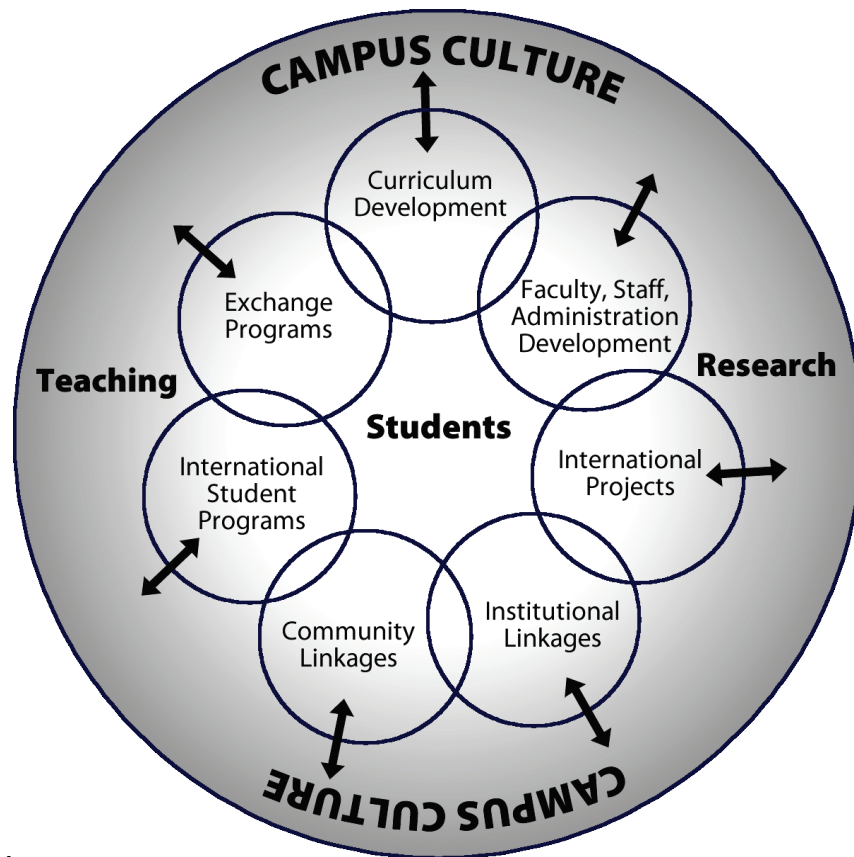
CAMPUS CULTURE

Curriculum Development

Faculty, Staff, Administration Development

Exchange Programs

Teaching

Research

Students

International Student Programs

International Projects

Community Linkages

Institutional Linkages

CAMPUS CULTURE